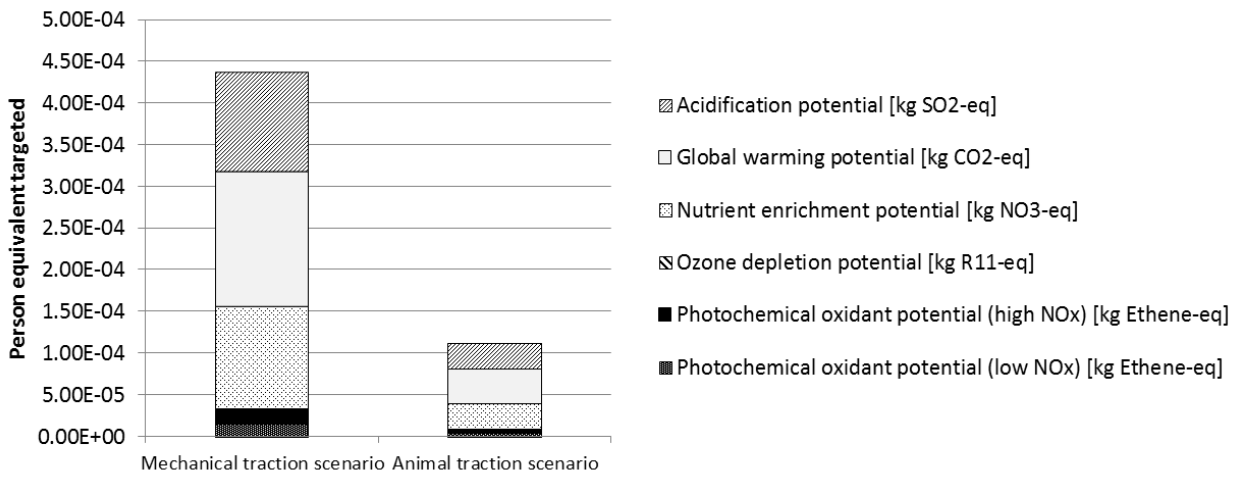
Person equivalent targeted

5.00E-04
4.50E-04
4.00E-04
3.50E-04
3.00E-04
2.50E-04
2.00E-04
1.50E-04
1.00E-04
5.00E-05
0.00E+00

Mechanical traction scenario
Animal traction scenario

Acidification potential [kg SO2-eq]
Global warming potential [kg CO2-eq]
Nutrient enrichment potential [kg NO3-eq]
Ozone depletion potential [kg R11-eq]
Photochemical oxidant potential (high NOx) [kg Ethene-eq]
Photochemical oxidant potential (low NOx) [kg Ethene-eq]